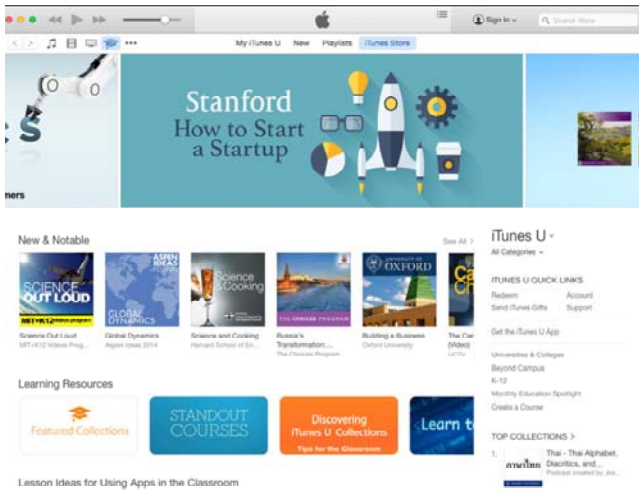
Sign In

Search Store

My iTunes U New Playlists iTunes Store

Stanford
How to Start a Startup

ners

New & Notable

See All >

SCIENCE OUT LOUD

GLOBAL DYNAMICS

Science and Cooking

OXFORD

Science Out Loud
MIT+K12 Videos Prog...

Global Dynamics
Aspen Ideas 2014

Science and Cooking
Harvard School of EA...

Russia's Transformation:...
The Chinese Program

Building a Business
Oxford University

The Car (Video)

Learning Resources

Featured Collections

STANDOUT COURSES

Discovering iTunes U Collections
Tips for the Classroom

Learn t

Lesson Ideas for Using Apps in the Classroom

iTunes U
All Categories

ITUNES U QUICK LINKS

Redeem
Account
Send iTunes Gifts
Support

Get the iTunes U App

Universities & Colleges
Beyond Campus
K-12
Monthly Education Spotlight
Create a Course

TOP COLLECTIONS >

1. Thai - Thai Alphabet, Diacritics, and...
Podcast created by Jira...

ภาษาไทย